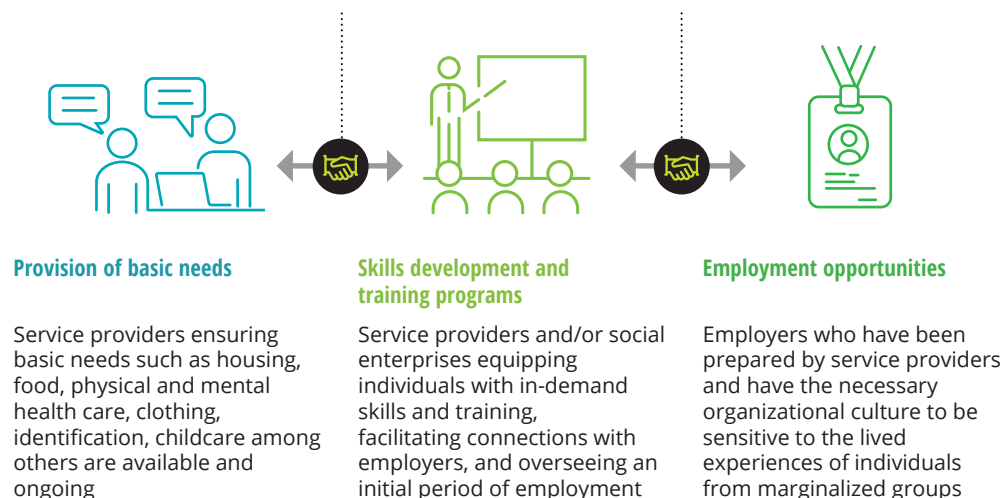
Provision of basic needs

Service providers ensuring basic needs such as housing, food, physical and mental health care, clothing, identification, childcare among others are available and ongoing

Skills development and training programs

Service providers and/or social enterprises equipping individuals with in-demand skills and training, facilitating connections with employers, and overseeing an initial period of employment

Employment opportunities

Employers who have been prepared by service providers and have the necessary organizational culture to be sensitive to the lived experiences of individuals from marginalized groups